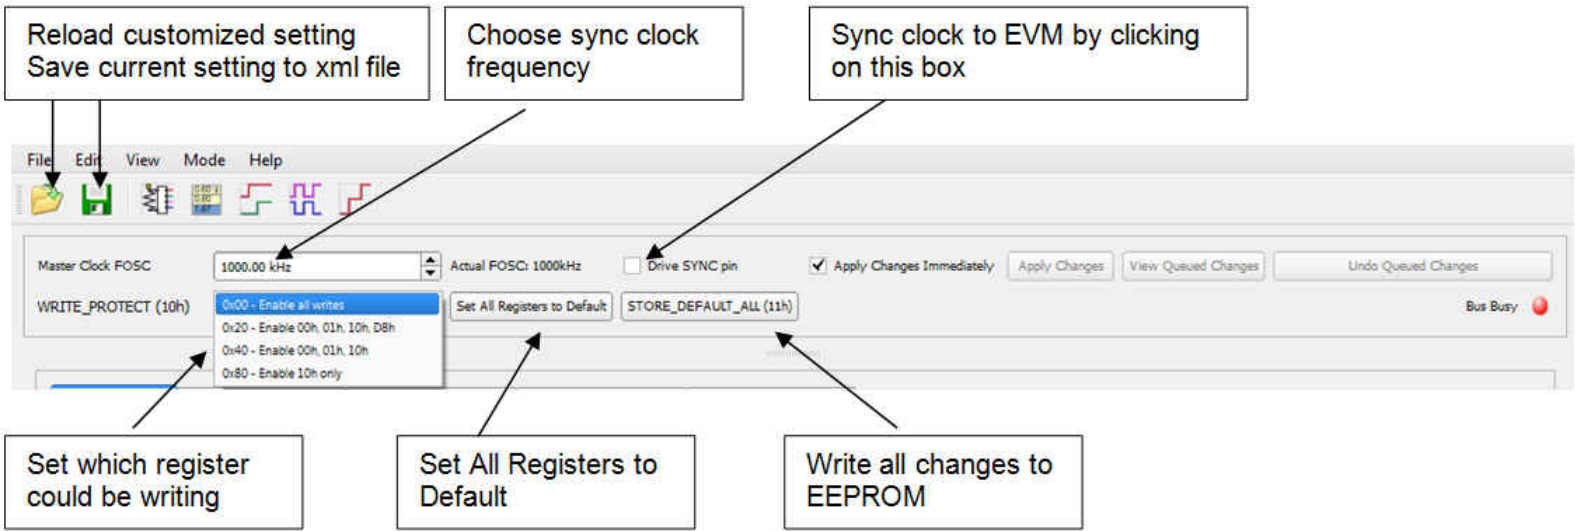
Reload customized setting
Save current setting to xml file

Choose sync clock frequency

Sync clock to EVM by clicking on this box

File Edit View Mode Help

Master Clock FOSC
1000.00 kHz
Actual FOSC: 1000kHz
Drive SYNC pin
Apply Changes Immediately
Apply Changes
View Queued Changes
Undo Queued Changes

WRITE_PROTECT (10h)
0x00 - Enable all writes
0x20 - Enable 00h, 01h, 10h, D8h
0x40 - Enable 00h, 01h, 10h
0x80 - Enable 10h only
Set All Registers to Default
STORE_DEFAULT_ALL (11h)
Bus Busy

Set which register could be writing

Set All Registers to Default

Write all changes to EEPROM